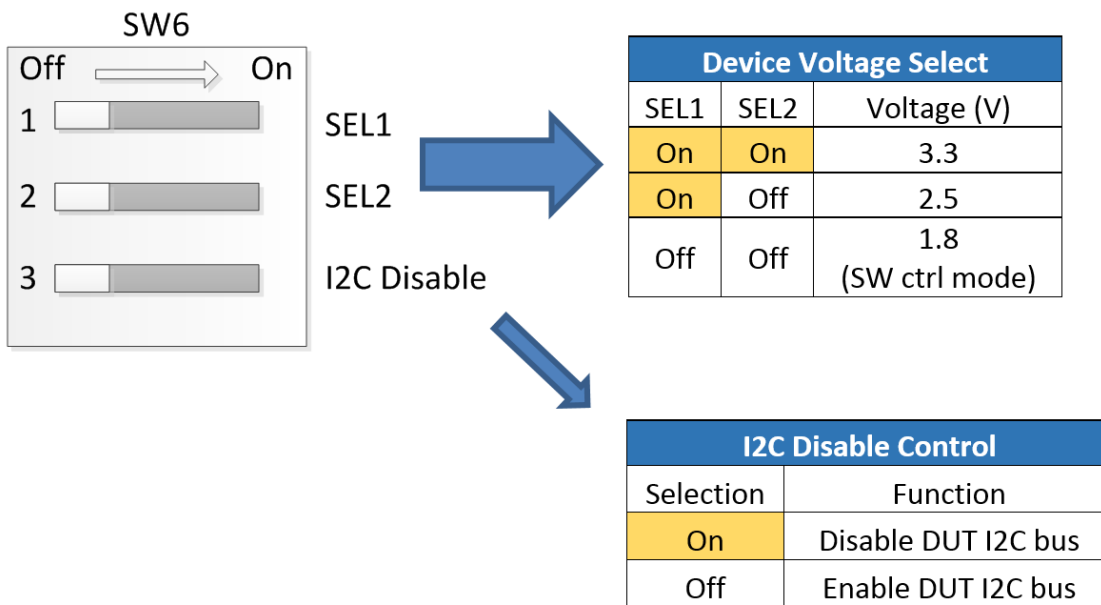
SW6

Off On

1 SEL1

2 SEL2

3 I2C Disable

| Device Voltage Select | | |
|---|---|---|
| SEL1 | SEL2 | Voltage (V) |
| On | On | 3.3 |
| On | Off | 2.5 |
| Off | Off | 1.8 (SW ctrl mode) |

| I2C Disable Control | |
|---|---|
| Selection | Function |
| On | Disable DUT I2C bus |
| Off | Enable DUT I2C bus |